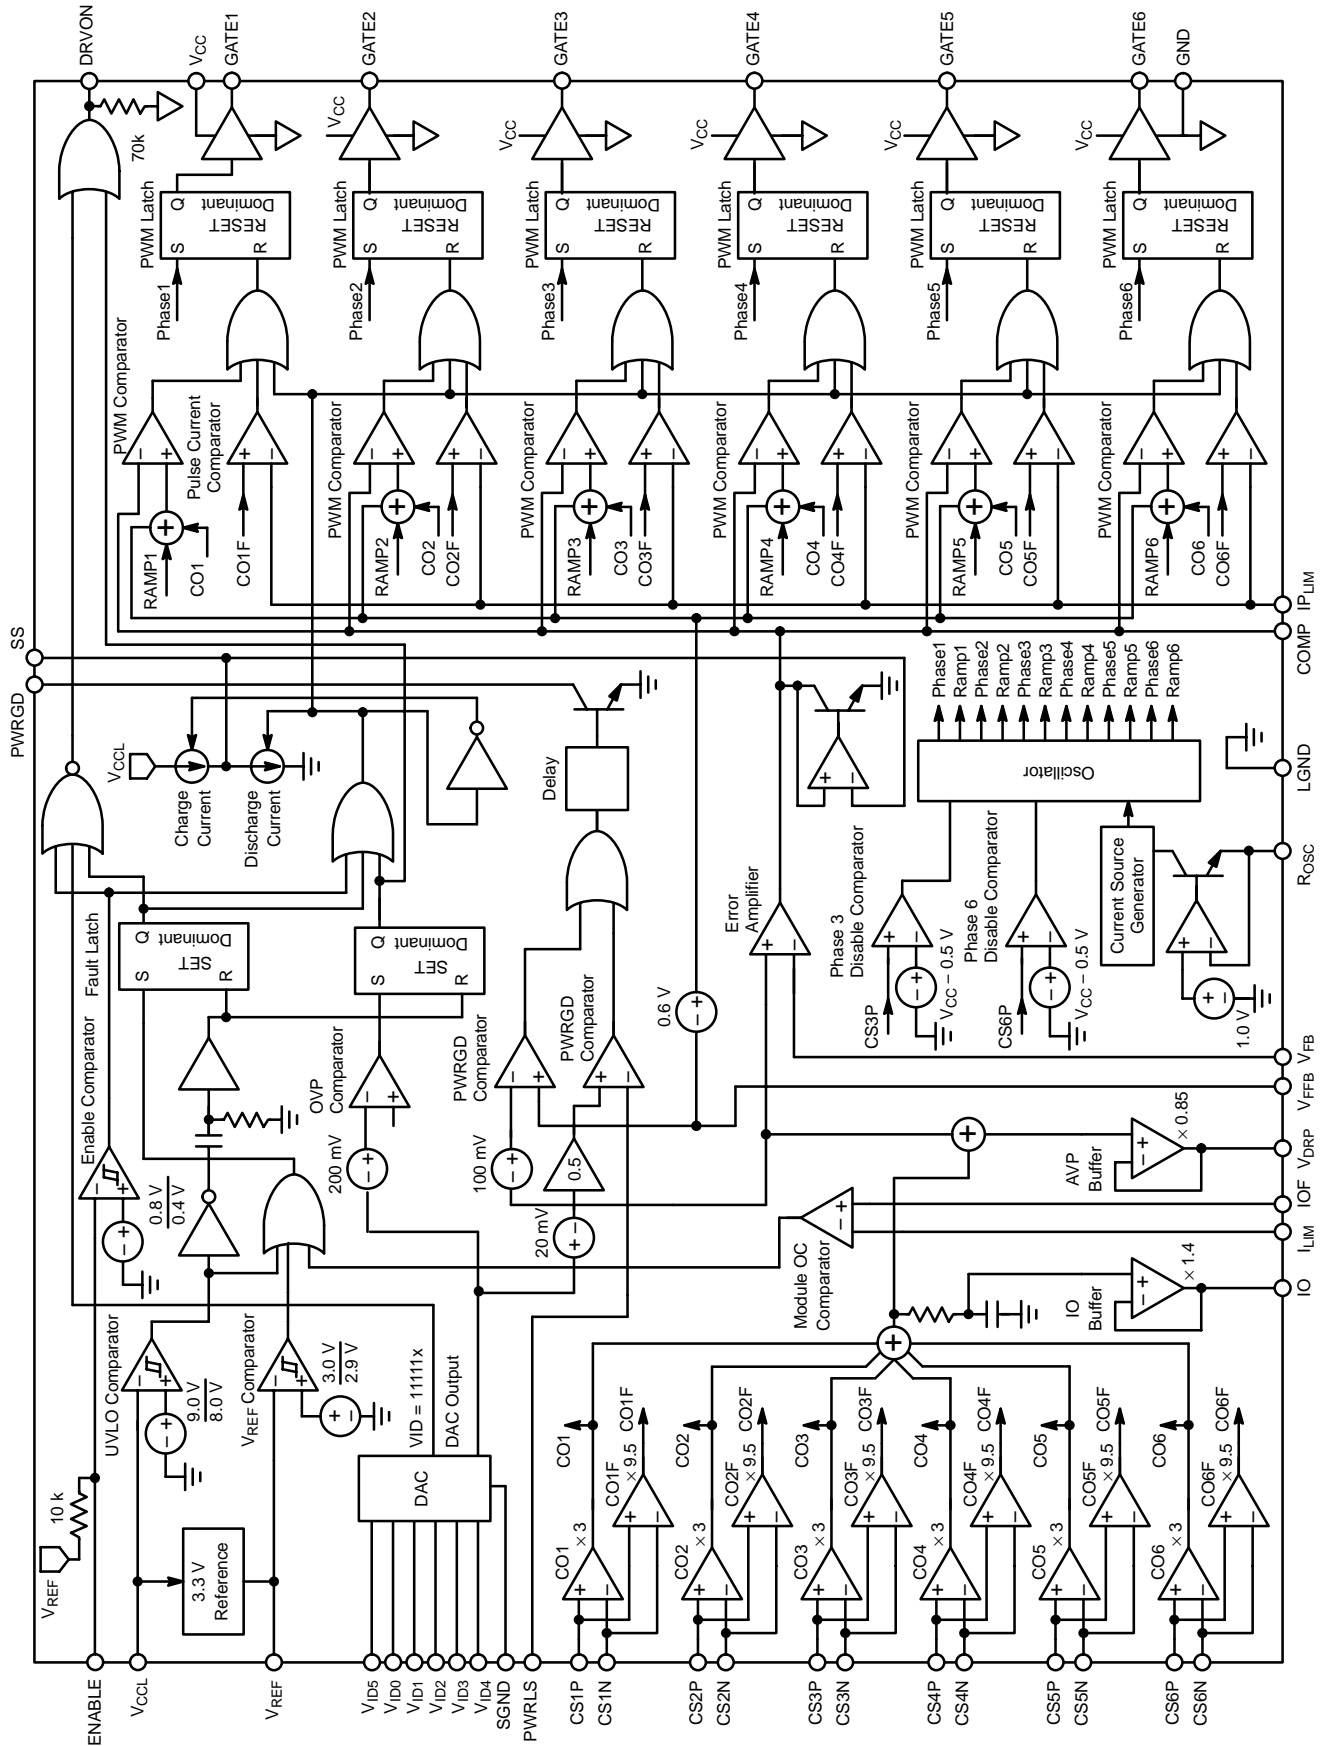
DRVON
$V_{CC}$
GATE1
GATE2
GATE3
GATE4
GATE5
GATE6
GND
70k
$V_{CC}$
$V_{CC}$
$V_{CC}$
$V_{CC}$
$V_{CC}$
PWM Latch
S
Q
R
RESET
Dominant
PWM Latch
S
Q
R
RESET
Dominant
PWM Latch
S
Q
R
RESET
Dominant
PWM Latch
S
Q
R
RESET
Dominant
PWM Latch
S
Q
R
RESET
Dominant
PWM Latch
S
Q
R
RESET
Dominant
Phase1
Phase2
Phase3
Phase4
Phase5
Phase6
PWM Comparator
Pulse Current Comparator
PWM Comparator
PWM Comparator
PWM Comparator
PWM Comparator
PWM Comparator
RAMP1
CO1
CO1F
RAMP2
CO2
CO2F
RAMP3
CO3
CO3F
RAMP4
CO4
CO4F
RAMP5
CO5
CO5F
RAMP6
CO6
CO6F
$IP_{LIM}$
COMP
SS
PWRGD
$V_{CCL}$
Charge Current
Discharge Current
Delay
Phase1
Ramp1
Phase2
Ramp2
Phase3
Ramp3
Phase4
Ramp4
Phase5
Ramp5
Phase6
Ramp6
Oscillator
LGND
$R_{OSC}$
Current Source Generator
1.0 V
Error Amplifier
Phase 3 Disable Comparator
Phase 6 Disable Comparator
CS3P
$V_{CC} - 0.5$ V
CS6P
$V_{CC} - 0.5$ V
Fault Latch
Q
S
R
SET
Dominant
Q
S
R
SET
Dominant
0.6 V
PWRGD Comparator
PWRGD Comparator
OVP Comparator
200 mV
100 mV
0.5
20 mV
$V_{FB}$
$V_{FFB}$
$V_{DRP}$
$\times 0.85$
AVP Buffer
IOF
$I_{LIM}$
IO
$\times 1.4$
IO Buffer
Module OC Comparator
Enable Comparator
0.8 V
0.4 V
UVLO Comparator
9.0 V
8.0 V
$V_{REF}$ Comparator
3.0 V
2.9 V
VID = 11111x
DAC Output
DAC
10 k
$V_{REF}$
3.3 V Reference
CO1
CO1F
CO1F
$\times 9.5$
CO1
$\times 3$
CO2
CO2F
CO2F
$\times 9.5$
CO2
$\times 3$
CO3
CO3F
CO3F
$\times 9.5$
CO3
$\times 3$
CO4
CO4F
CO4F
$\times 9.5$
CO4
$\times 3$
CO5
CO5F
CO5F
$\times 9.5$
CO5
$\times 3$
CO6
CO6F
CO6F
$\times 9.5$
CO6
$\times 3$
ENABLE
$V_{CCL}$
$V_{REF}$
$V_{ID5}$
$V_{ID0}$
$V_{ID1}$
$V_{ID2}$
$V_{ID3}$
$V_{ID4}$
SGND
PWRLS
CS1P
CS1N
CS2P
CS2N
CS3P
CS3N
CS4P
CS4N
CS5P
CS5N
CS6P
CS6N